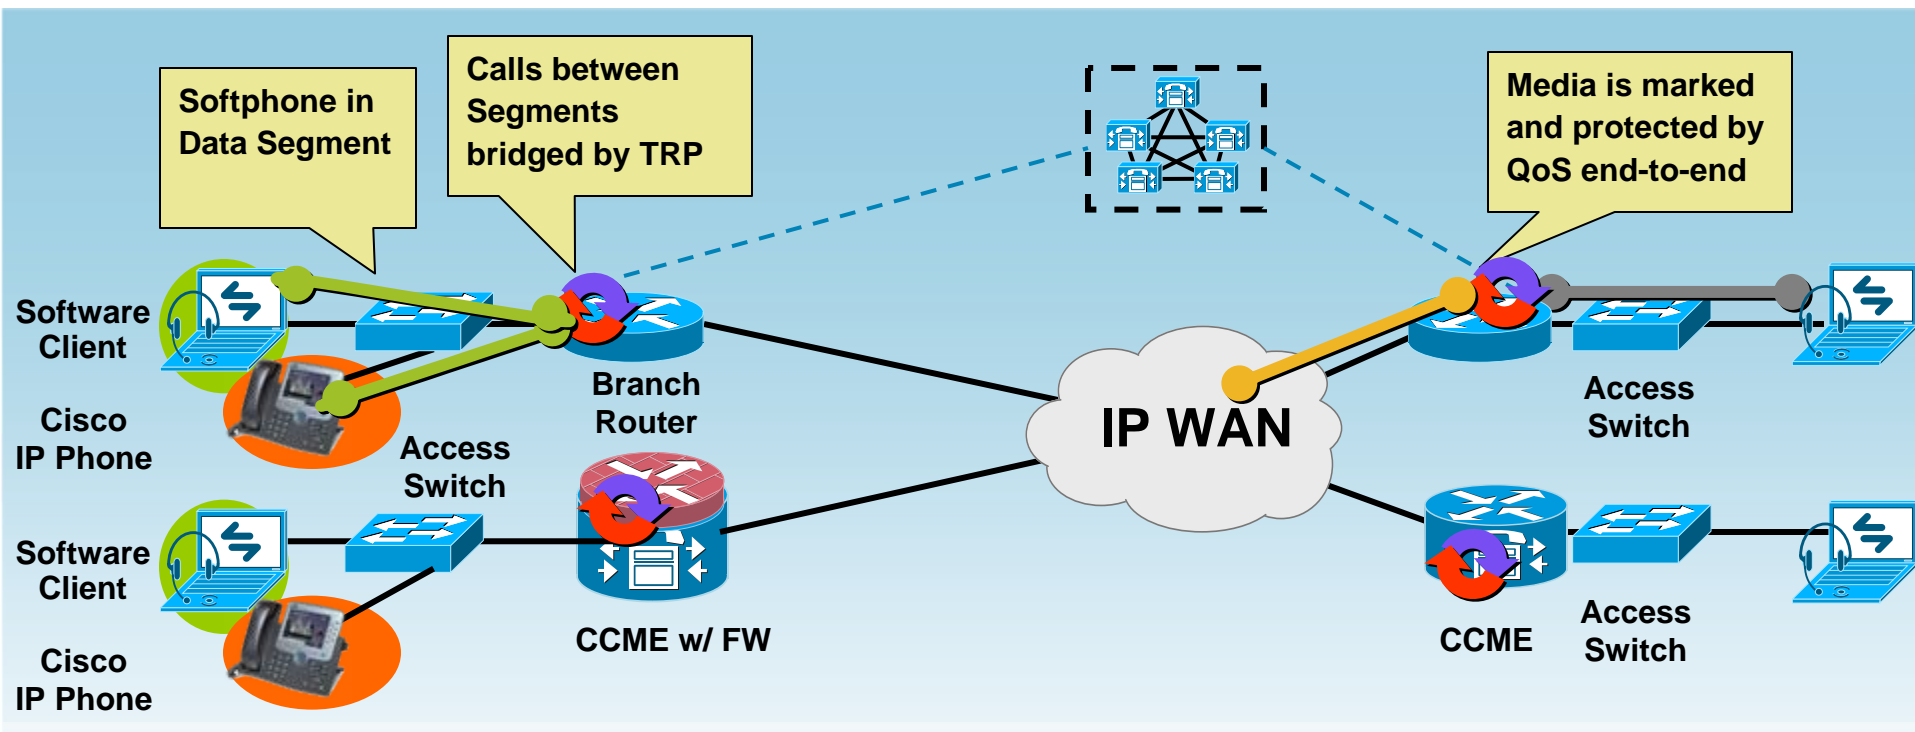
Softphone in Data Segment

Calls between Segments bridged by TRP

Media is marked and protected by QoS end-to-end

Software Client

Cisco IP Phone

Branch Router

Access Switch

IP WAN

Access Switch

Software Client

Cisco IP Phone

CCME w/ FW

CCME

Access Switch